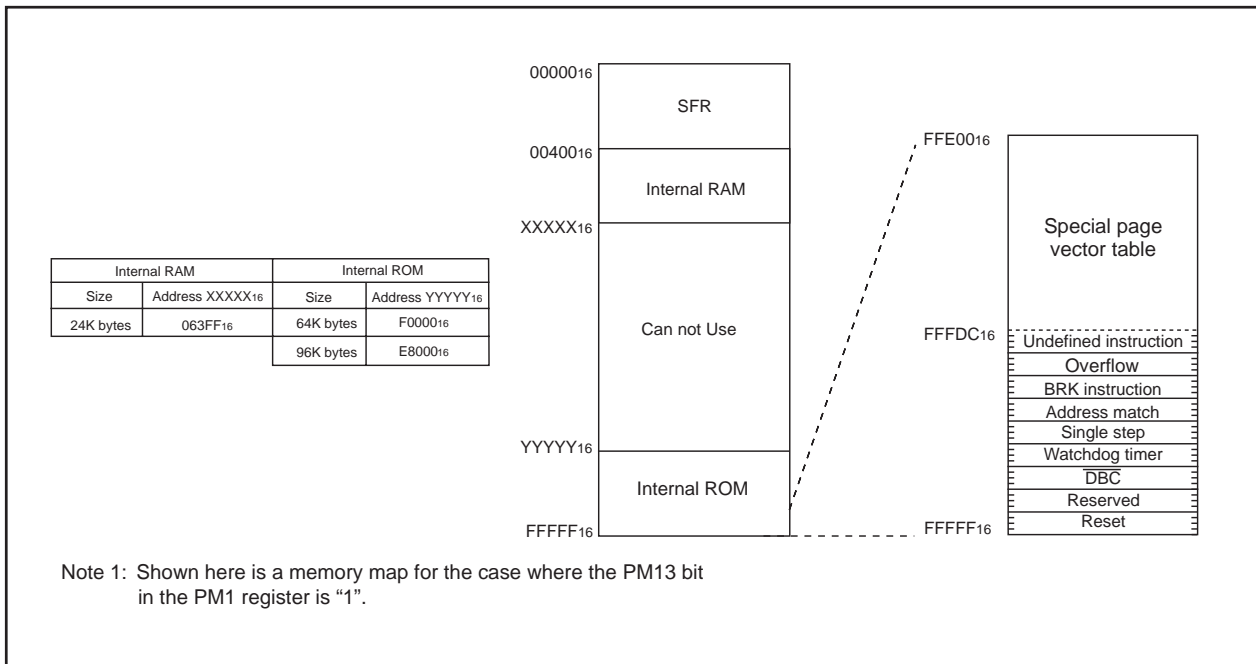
| Internal RAM | | Internal ROM | |
|---|---|---|---|
| Size | Address XXXXX$_{16}$ | Size | Address YYYYY$_{16}$ |
| 24K bytes | 063FF$_{16}$ | 64K bytes | F0000$_{16}$ |
| | | 96K bytes | E8000$_{16}$ |

00000$_{16}$
SFR
00400$_{16}$
Internal RAM
XXXXX$_{16}$
Can not Use
YYYYY$_{16}$
Internal ROM
FFFFF$_{16}$

FFE00$_{16}$
Special page vector table
FFFDC$_{16}$
Undefined instruction
Overflow
BRK instruction
Address match
Single step
Watchdog timer
$\overline{DBC}$
Reserved
Reset
FFFFF$_{16}$

Note 1: Shown here is a memory map for the case where the PM13 bit in the PM1 register is "1".